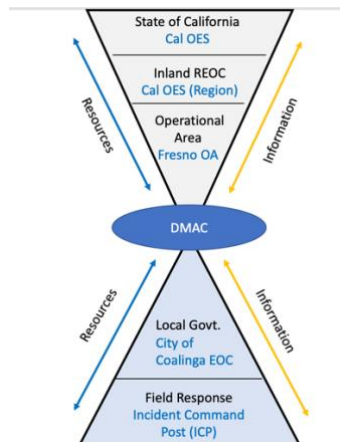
State of California
Cal OES

Inland REOC
Cal OES (Region)

Operational Area
Fresno OA

Resources

Information

DMAC

Resources

Information

Local Govt.
City of Coalinga EOC

Field Response
Incident Command Post (ICP)